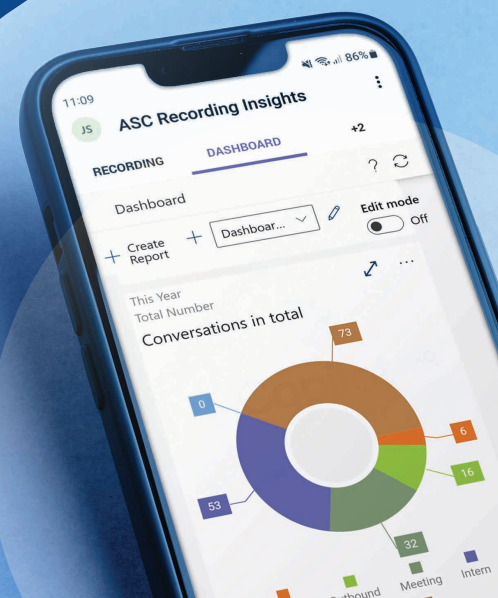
11:09

86%

JS ASC Recording Insights

+2

RECORDING DASHBOARD

?

Dashboard

Edit mode

Off

+ Create Report

+ Dashboar...

This Year

Total Number

Conversations in total

73

0

6

16

53

32

Outbound Meeting Intern